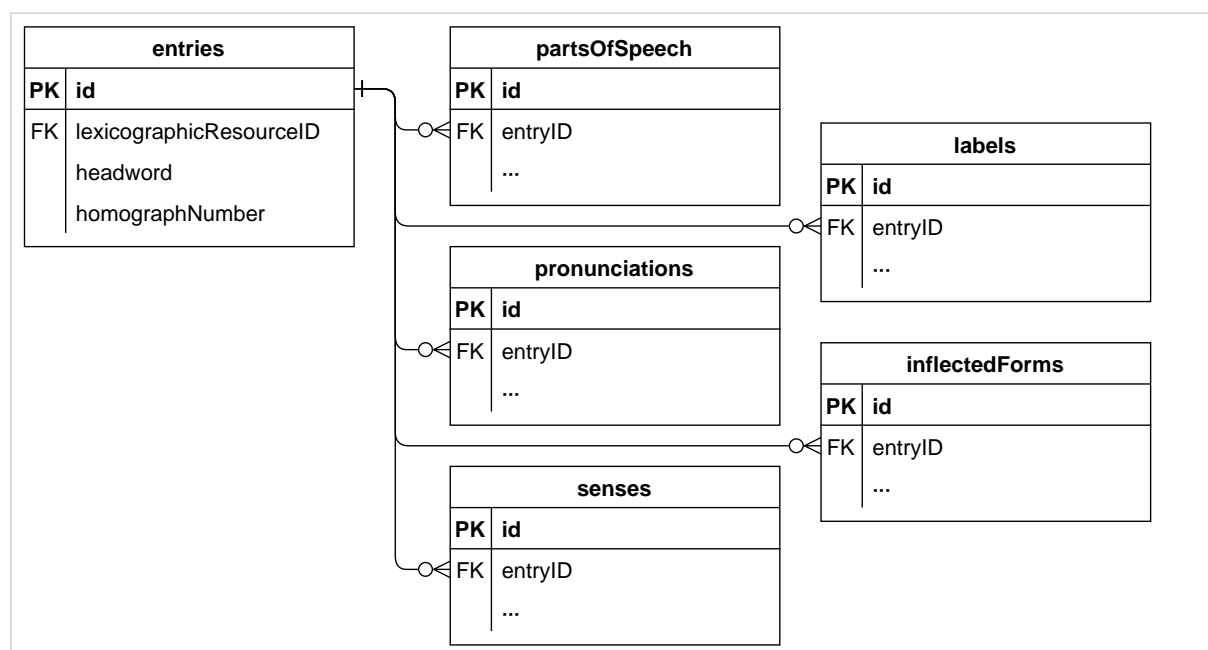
entries

| PK | id |
|---|---|
| FK | lexicographicResourceID |
| | headword |
| | homographNumber |

partsOfSpeech

| PK | id |
|---|---|
| FK | entryID |
| | ... |

labels

| PK | id |
|---|---|
| FK | entryID |
| | ... |

pronunciations

| PK | id |
|---|---|
| FK | entryID |
| | ... |

inflectedForms

| PK | id |
|---|---|
| FK | entryID |
| | ... |

senses

| PK | id |
|---|---|
| FK | entryID |
| | ... |